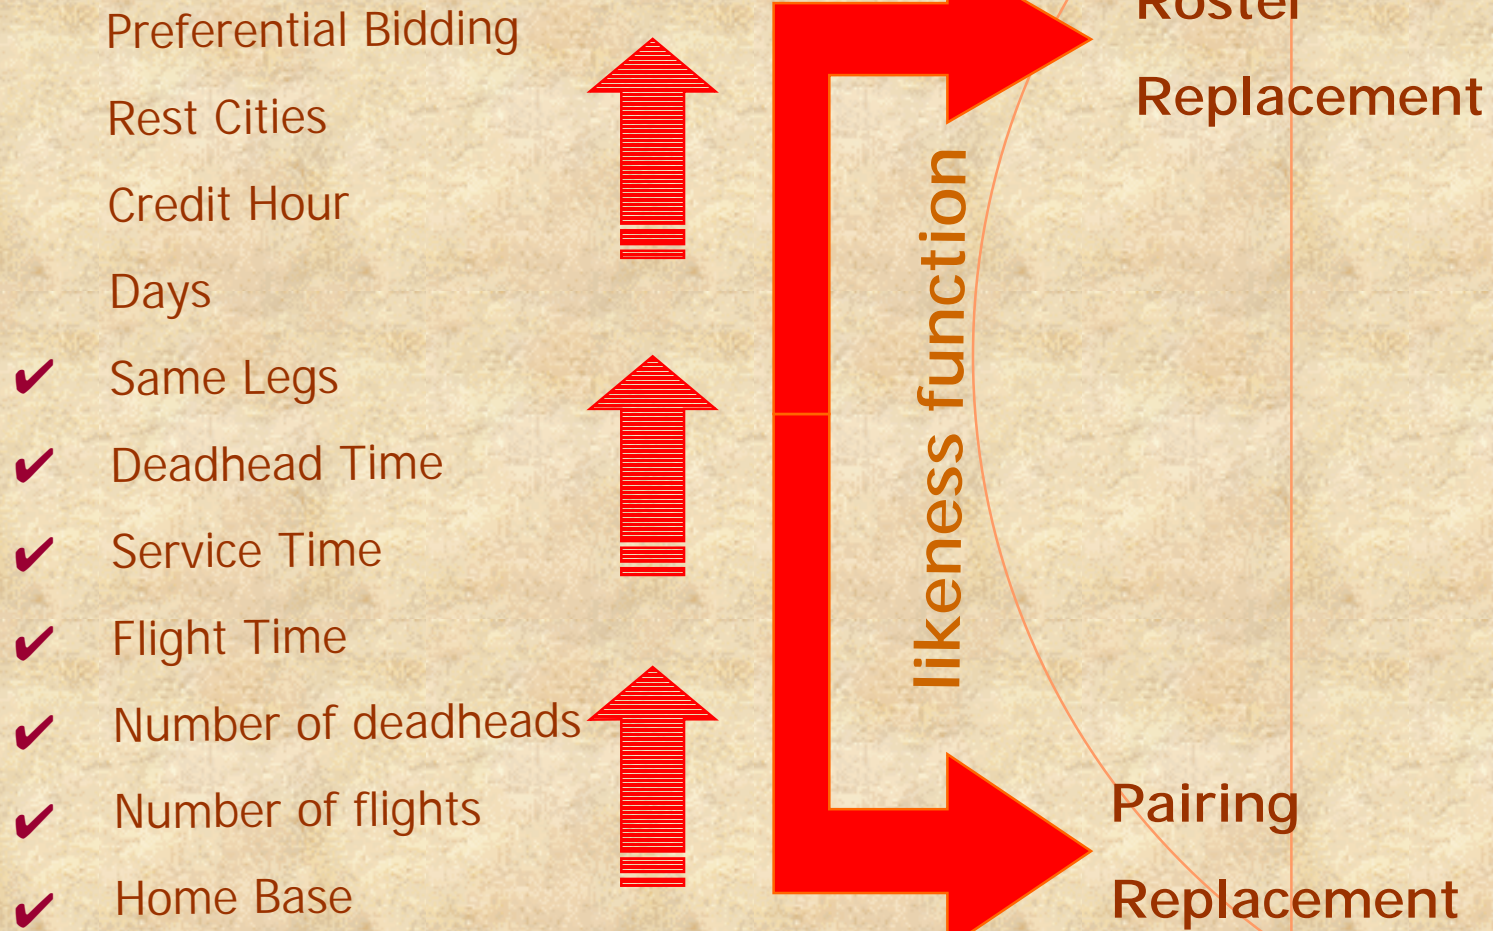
Preferential Bidding

Rest Cities

Credit Hour

Days

✔ Same Legs

✔ Deadhead Time

✔ Service Time

✔ Flight Time

✔ Number of deadheads

✔ Number of flights

✔ Home Base

likeness function

Roster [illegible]

Replacement

Pairing

Replacement